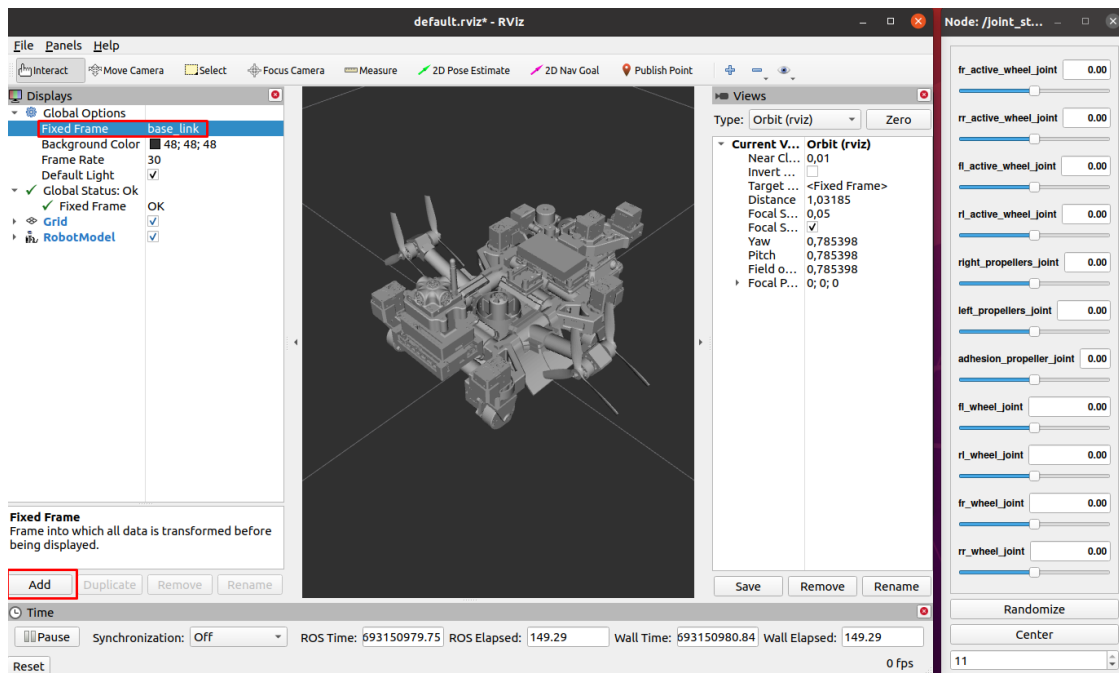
default.rviz* - RViz

File Panels Help

Interact Move Camera Select Focus Camera Measure 2D Pose Estimate 2D Nav Goal Publish Point

Displays

Global Options
Fixed Frame base_link
Background Color 48; 48; 48
Frame Rate 30
Default Light ✓
✓ Global Status: Ok
✓ Fixed Frame OK
Grid ✓
RobotModel ✓

Fixed Frame
Frame into which all data is transformed before being displayed.

Add Duplicate Remove Rename

Views

Type: Orbit (rviz) Zero

| Current V... | Orbit (rviz) |
|---|---|
| Near Cl... | 0,01 |
| Invert ... | |
| Target ... | <Fixed Frame> |
| Distance | 1,03185 |
| Focal S... | 0,05 |
| Focal S... | ✓ |
| Yaw | 0,785398 |
| Pitch | 0,785398 |
| Field o... | 0,785398 |
| Focal P... | 0; 0; 0 |

Save Remove Rename

Time

Pause Synchronization: Off ROS Time: 693150979.75 ROS Elapsed: 149.29 Wall Time: 693150980.84 Wall Elapsed: 149.29

Reset 0 fps

Node: /joint_st...

fr_active_wheel_joint 0.00
rr_active_wheel_joint 0.00
fl_active_wheel_joint 0.00
rl_active_wheel_joint 0.00
right_propellers_joint 0.00
left_propellers_joint 0.00
adhesion_propeller_joint 0.00
fl_wheel_joint 0.00
rl_wheel_joint 0.00
fr_wheel_joint 0.00
rr_wheel_joint 0.00

Randomize
Center
11